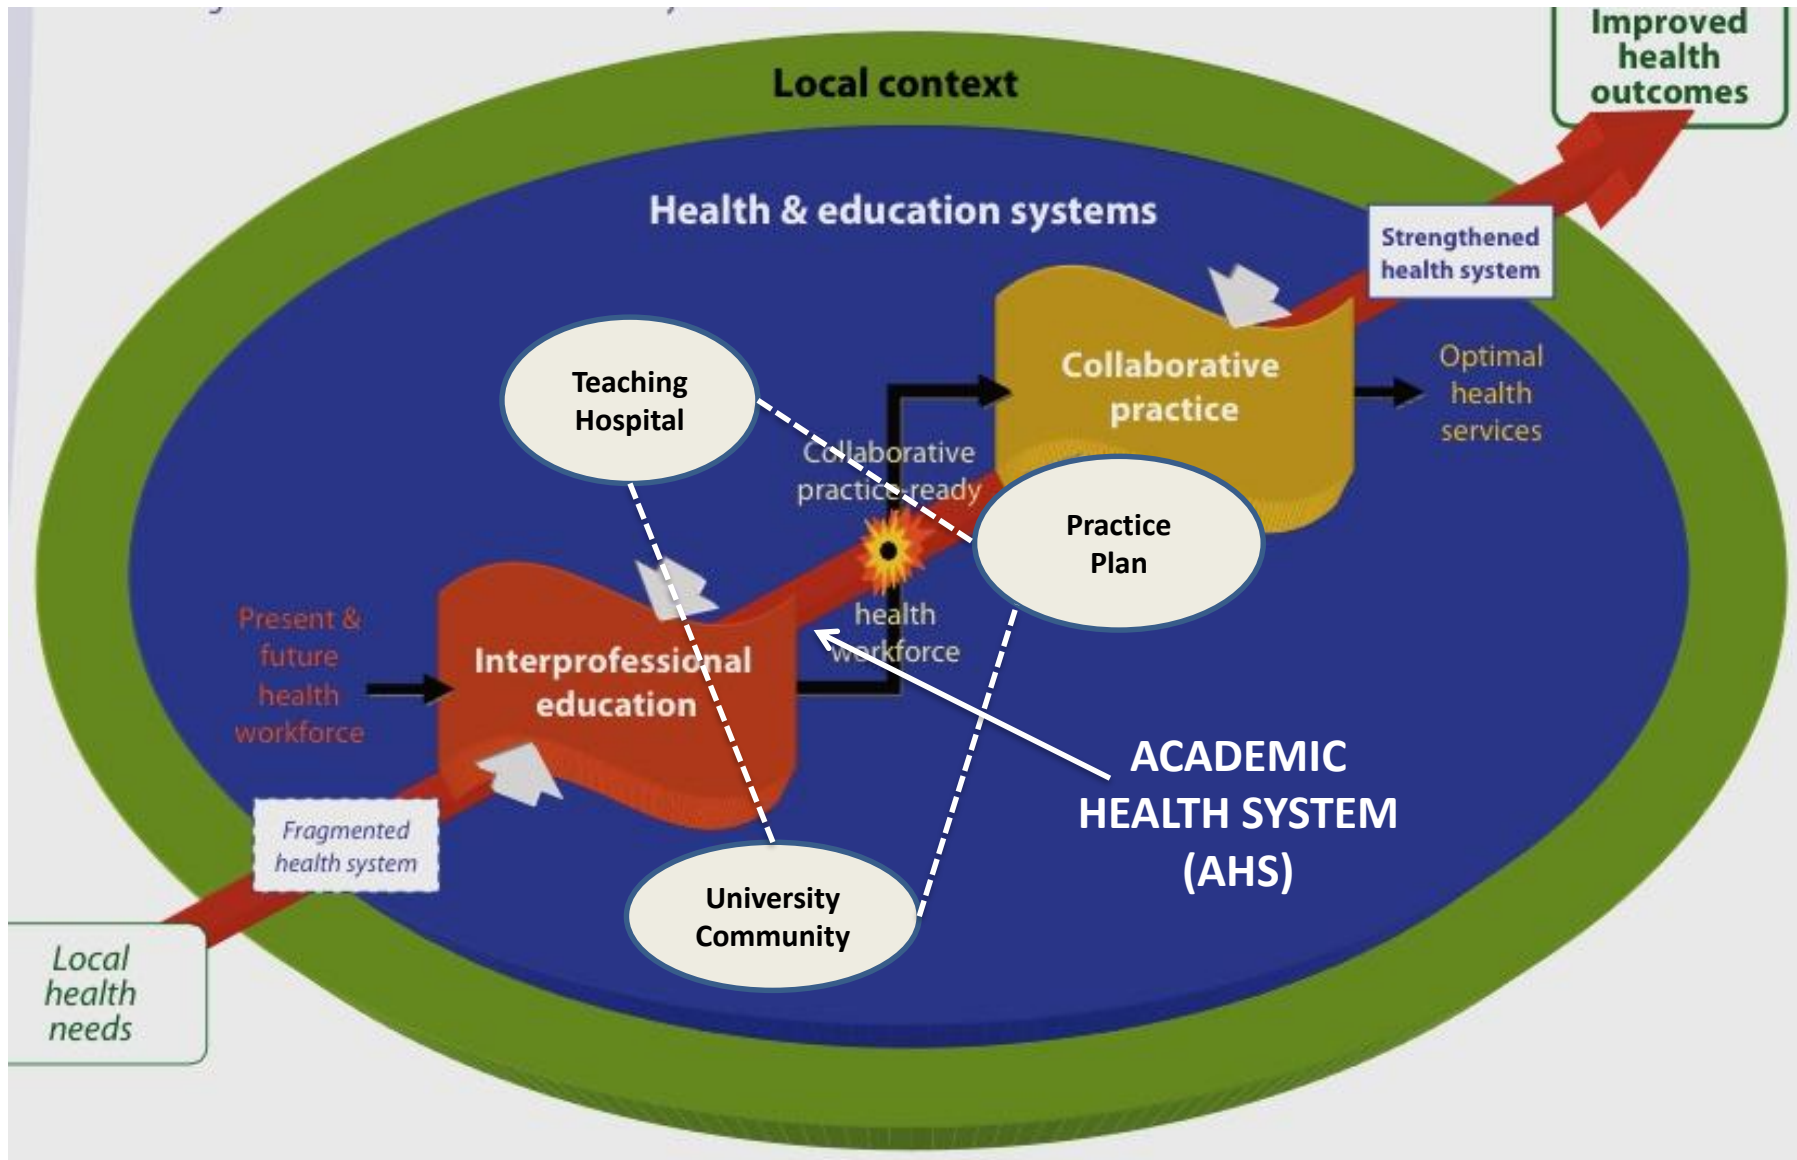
Improved health outcomes

Local context

Health & education systems

Strengthened health system

Teaching Hospital

Collaborative practice

Optimal health services

Collaborative practice-ready

Practice Plan

health workforce

Present & future health workforce

Interprofessional education

ACADEMIC HEALTH SYSTEM (AHS)

Fragmented health system

University Community

Local health needs